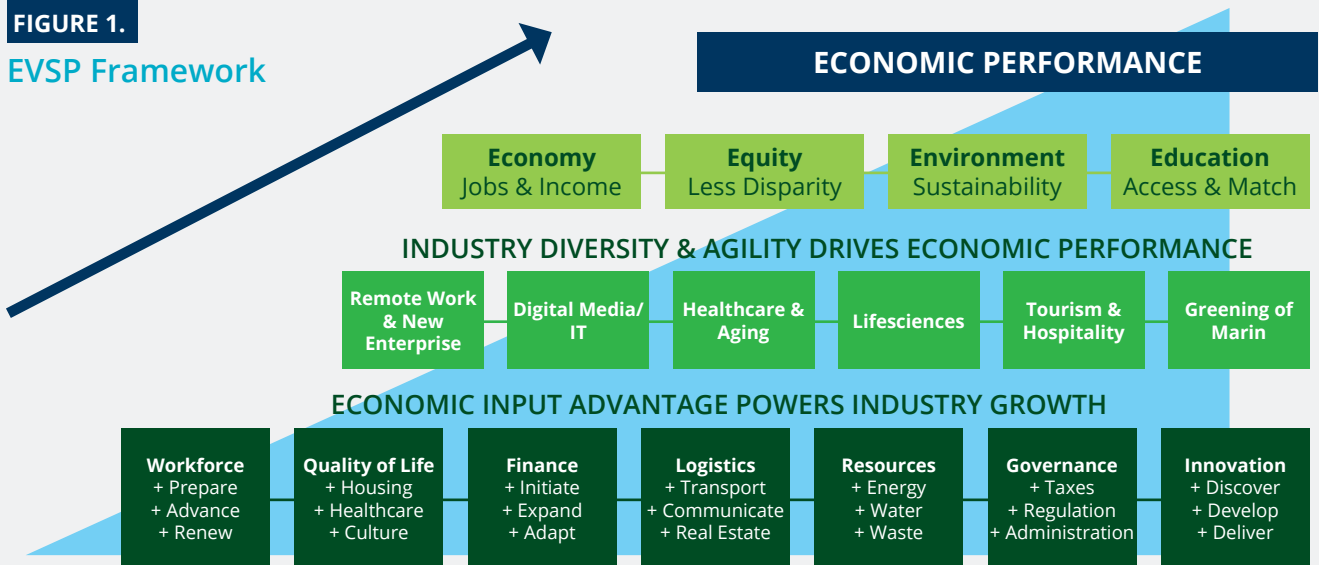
FIGURE 1.
EVSP Framework

ECONOMIC PERFORMANCE

Economy
Jobs & Income

Equity
Less Disparity

Environment
Sustainability

Education
Access & Match

INDUSTRY DIVERSITY & AGILITY DRIVES ECONOMIC PERFORMANCE

Remote Work & New Enterprise

Digital Media/ IT

Healthcare & Aging

Lifesciences

Tourism & Hospitality

Greening of Marin

ECONOMIC INPUT ADVANTAGE POWERS INDUSTRY GROWTH

Workforce
+ Prepare
+ Advance
+ Renew

Quality of Life
+ Housing
+ Healthcare
+ Culture

Finance
+ Initiate
+ Expand
+ Adapt

Logistics
+ Transport
+ Communicate
+ Real Estate

Resources
+ Energy
+ Water
+ Waste

Governance
+ Taxes
+ Regulation
+ Administration

Innovation
+ Discover
+ Develop
+ Deliver